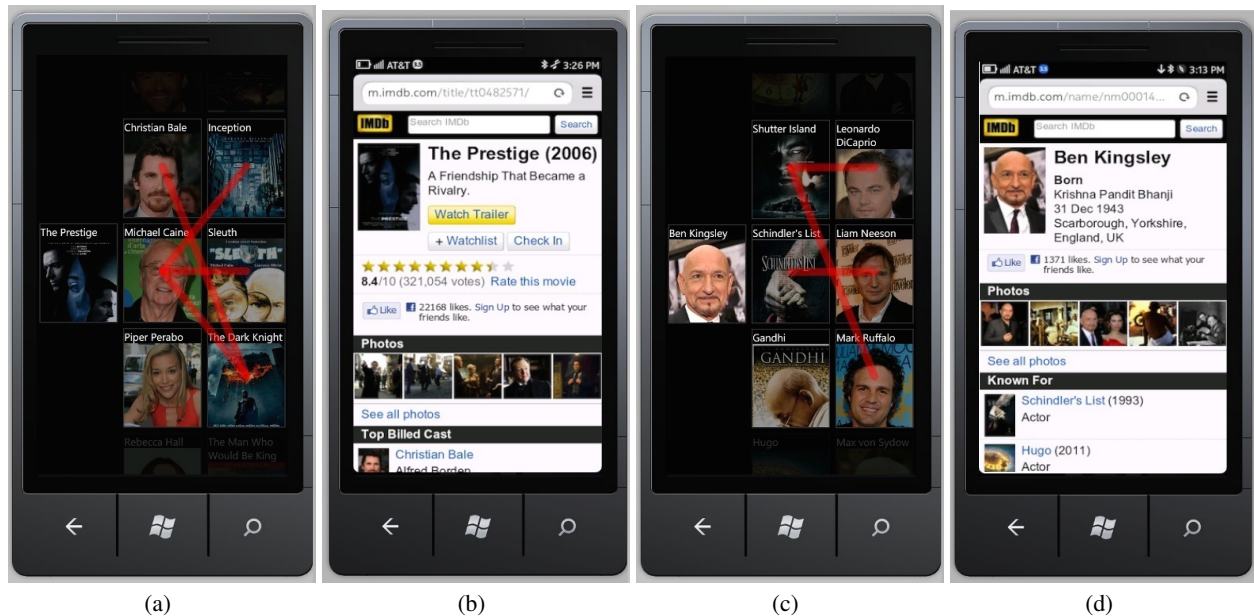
Christian Bale
Inception
The Prestige
Michael Caine
Sleuth
SLEUTH
Piper Perabo
The Dark Knight
Rebecca Hall
The Man Who Would Be King

(a)

AT&T
3:26 PM
m.imdb.com/title/tt0482571/
IMDb
Search IMDb
Search
The Prestige (2006)
A Friendship That Became a Rivalry.
Watch Trailer
+ Watchlist
Check In
8.4/10 (321,054 votes) Rate this movie
Like
22168 likes. Sign Up to see what your friends like.
Photos
See all photos
Top Billed Cast
Christian Bale
Alfred Borden

(b)

Shutter Island
Leonardo DiCaprio
Ben Kingsley
Schindler's List
Liam Neeson
SCHINDLER'S LIST
Gandhi
Mark Ruffalo
GANDHI
Hugo
Max von Sydow

(c)

AT&T
3:13 PM
m.imdb.com/name/nm00014...
IMDb
Search IMDb
Search
Ben Kingsley
Born
Krishna Pandit Bhanji
31 Dec 1943
Scarborough, Yorkshire, England, UK
Like
1371 likes. Sign Up to see what your friends like.
Photos
See all photos
Known For
Schindler's List (1993)
Actor
Hugo (2011)
Actor

(d)